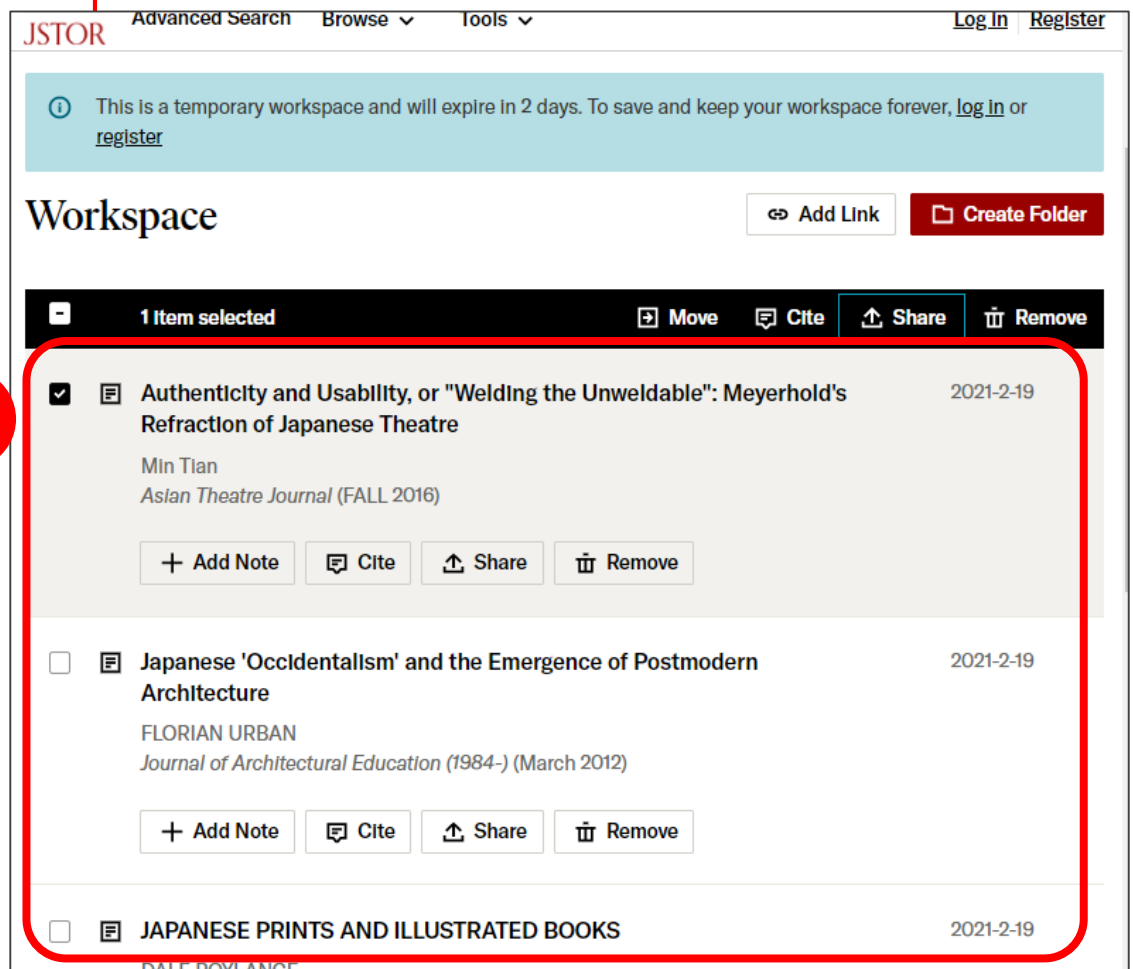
JSTOR Advanced Search Browse Tools Log In Register

This is a temporary workspace and will expire in 2 days. To save and keep your workspace forever, log in or register

Workspace

Add Link Create Folder

1 item selected Move Cite Share Remove

Authenticity and Usability, or "Welding the Unweldable": Meyerhold's Refraction of Japanese Theatre
2021-2-19
Min Tian
Asian Theatre Journal (FALL 2016)

Add Note Cite Share Remove

Japanese 'Occidentalism' and the Emergence of Postmodern Architecture
2021-2-19
FLORIAN URBAN
Journal of Architectural Education (1984-) (March 2012)

Add Note Cite Share Remove

JAPANESE PRINTS AND ILLUSTRATED BOOKS
2021-2-19
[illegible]